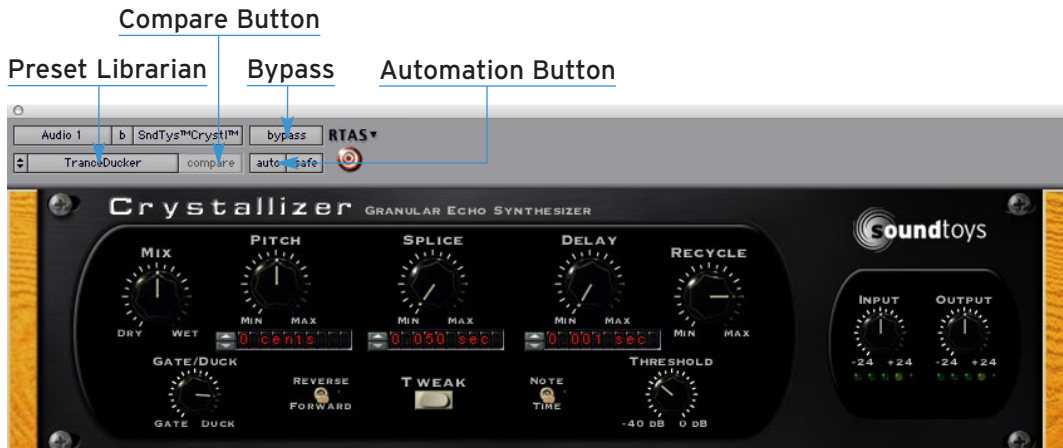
Compare Button

Preset Librarian

Bypass

Automation Button

Audio 1

b

SndTys™Crystl™

bypass

RTAS▾

TranceDucker

compare

auto

safe

Crystallizer GRANULAR ECHO SYNTHESIZER

soundtoys

MIX

DRY WET

PITCH

MIN MAX

0 cents

SPLICE

MIN MAX

0.050 sec

DELAY

MIN MAX

0.001 sec

RECYCLE

MIN MAX

INPUT

-24 +24

OUTPUT

-24 +24

GATE/DUCK

GATE DUCK

REVERSE

FORWARD

TWEAK

NOTE

TIME

THRESHOLD

-40 DB 0 DB